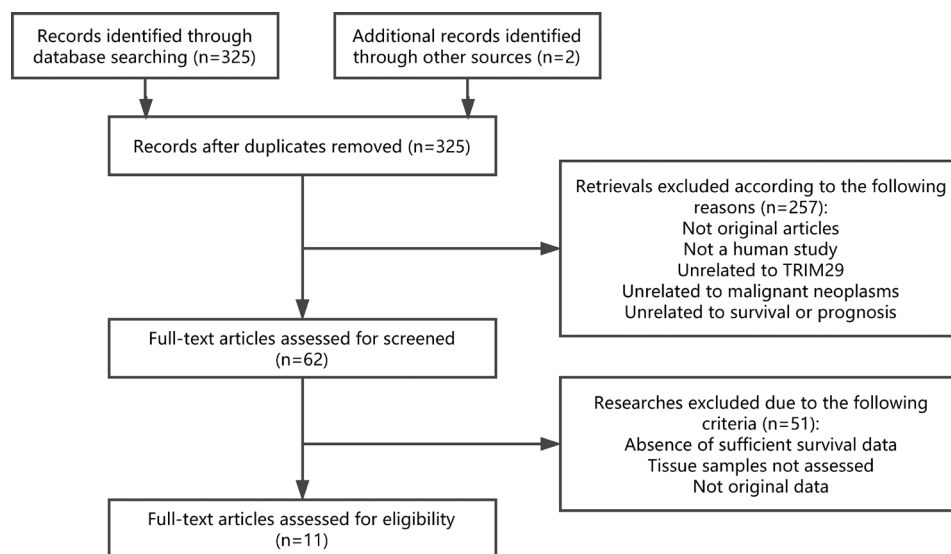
Records identified through database searching (n=325)

Additional records identified through other sources (n=2)

Records after duplicates removed (n=325)

Retrievals excluded according to the following reasons (n=257):
Not original articles
Not a human study
Unrelated to TRIM29
Unrelated to malignant neoplasms
Unrelated to survival or prognosis

Full-text articles assessed for screened (n=62)

Researches excluded due to the following criteria (n=51):
Absence of sufficient survival data
Tissue samples not assessed
Not original data

Full-text articles assessed for eligibility (n=11)